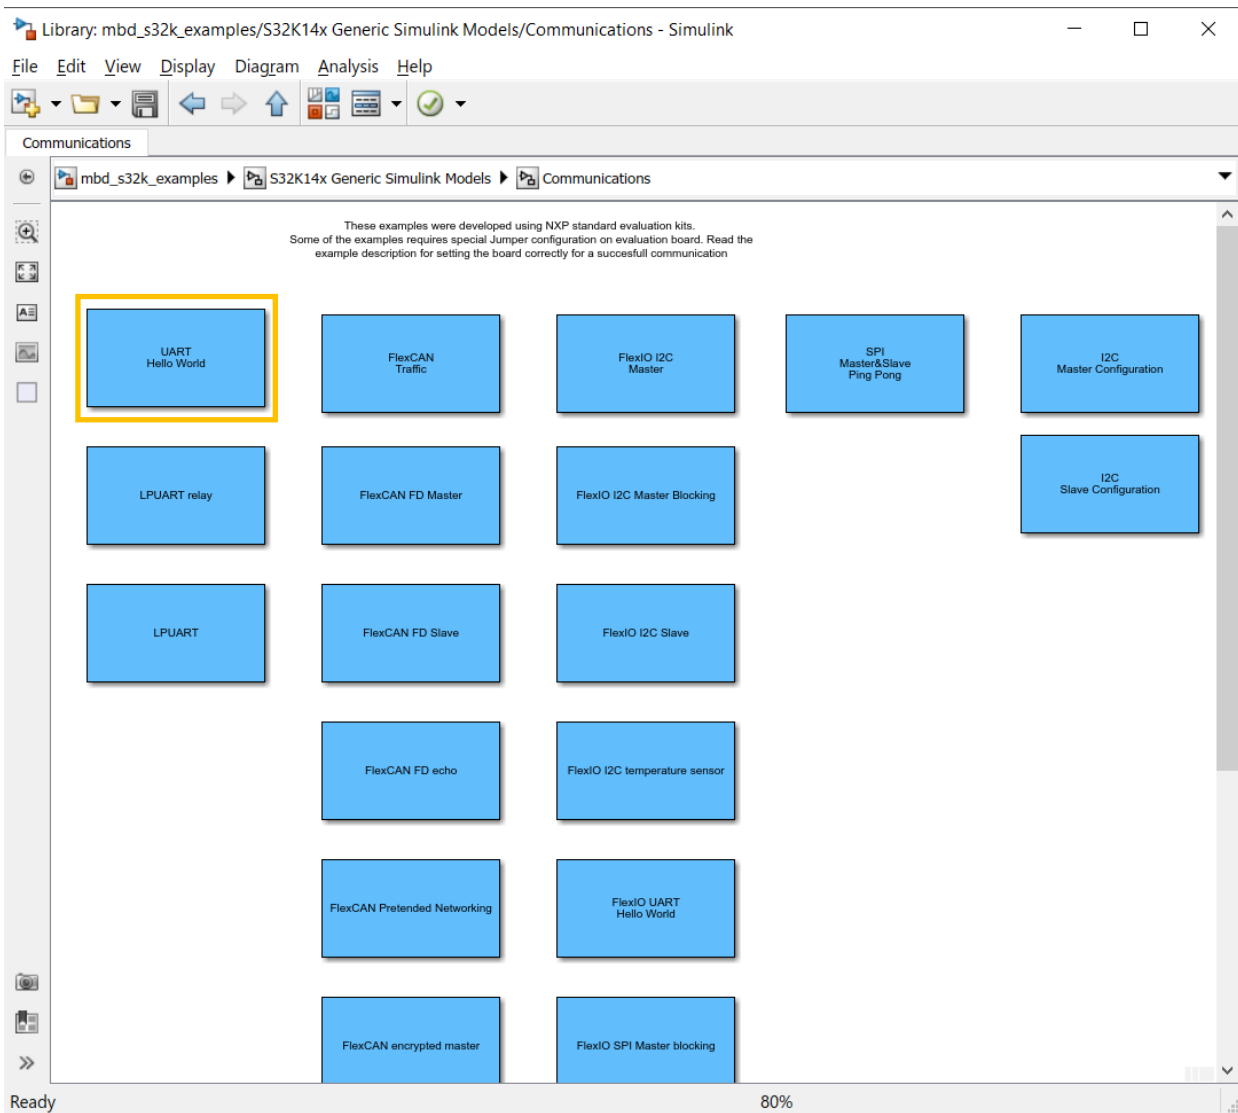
Library: mbd_s32k_examples/S32K14x Generic Simulink Models/Communications - Simulink

File Edit View Display Diagram Analysis Help

Communications

mbd_s32k_examples ▶ S32K14x Generic Simulink Models ▶ Communications

These examples were developed using NXP standard evaluation kits.
Some of the examples requires special Jumper configuration on evaluation board. Read the example description for setting the board correctly for a succesfull communication

UART
Hello World

FlexCAN
Traffic

FlexIO I2C
Master

SPI
Master&Slave
Ping Pong

I2C
Master Configuration

I2C
Slave Configuration

LPUART relay

FlexCAN FD Master

FlexIO I2C Master Blocking

LPUART

FlexCAN FD Slave

FlexIO I2C Slave

FlexCAN FD echo

FlexIO I2C temperature sensor

FlexCAN Pretended Networking

FlexIO UART
Hello World

FlexCAN encrypted master

FlexIO SPI Master blocking

Ready

80%